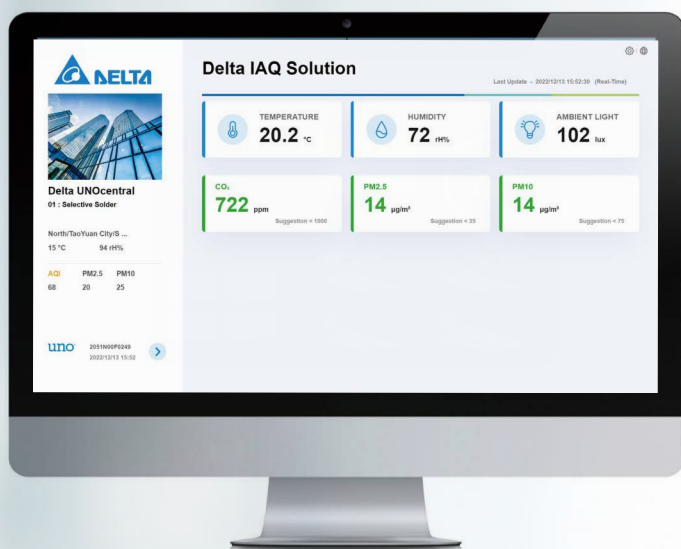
DELTA

Delta UNOcentral
01 : Selective Solder

North/TaoYuan City/S ...
15 °C 94 rH%

AQI PM2.5 PM10
68 20 25

uno 2051N00F0249
2022/12/13 15:52

Delta IAQ Solution

Last Update – 2022/12/13 15:52:30 (Real-Time)

TEMPERATURE
20.2 °C

HUMIDITY
72 rH%

AMBIENT LIGHT
102 lux

$CO_2$
722 ppm
Suggestion < 1000

PM2.5
14 μg/m³
Suggestion < 35

PM10
14 μg/m³
Suggestion < 75